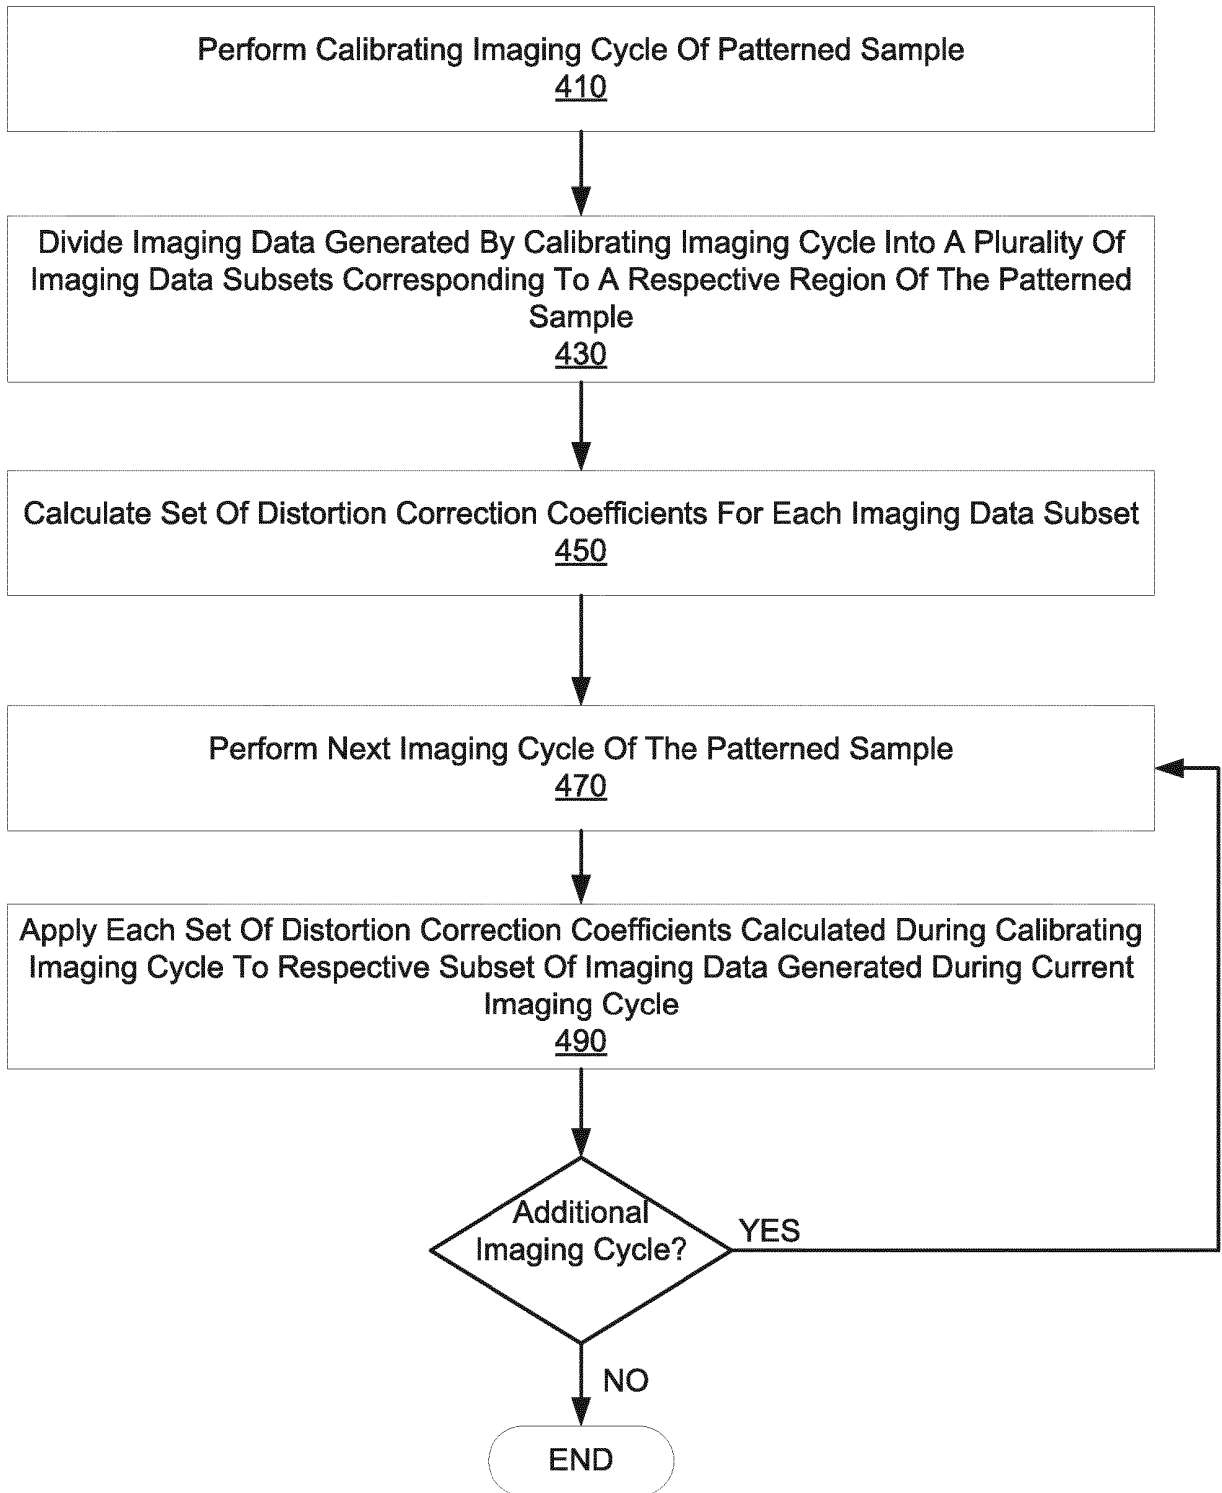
Perform Calibrating Imaging Cycle Of Patterned Sample
410

Divide Imaging Data Generated By Calibrating Imaging Cycle Into A Plurality Of Imaging Data Subsets Corresponding To A Respective Region Of The Patterned Sample
430

Calculate Set Of Distortion Correction Coefficients For Each Imaging Data Subset
450

Perform Next Imaging Cycle Of The Patterned Sample
470

Apply Each Set Of Distortion Correction Coefficients Calculated During Calibrating Imaging Cycle To Respective Subset Of Imaging Data Generated During Current Imaging Cycle
490

Additional Imaging Cycle?

YES

NO

END